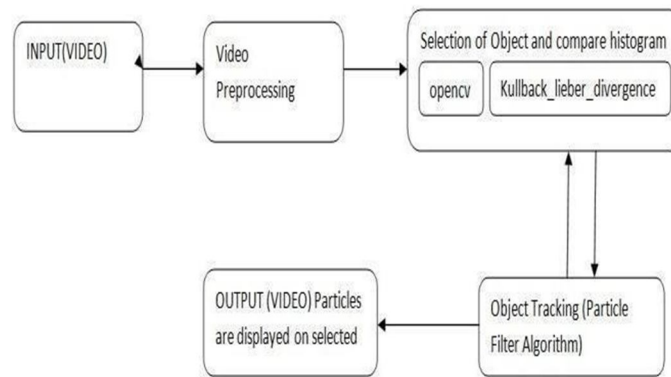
INPUT(VIDEO)

Video Preprocessing

Selection of Object and compare histogram

opencv

Kullback_lieber_divergence

OUTPUT (VIDEO) Particles are displayed on selected

Object Tracking (Particle Filter Algorithm)